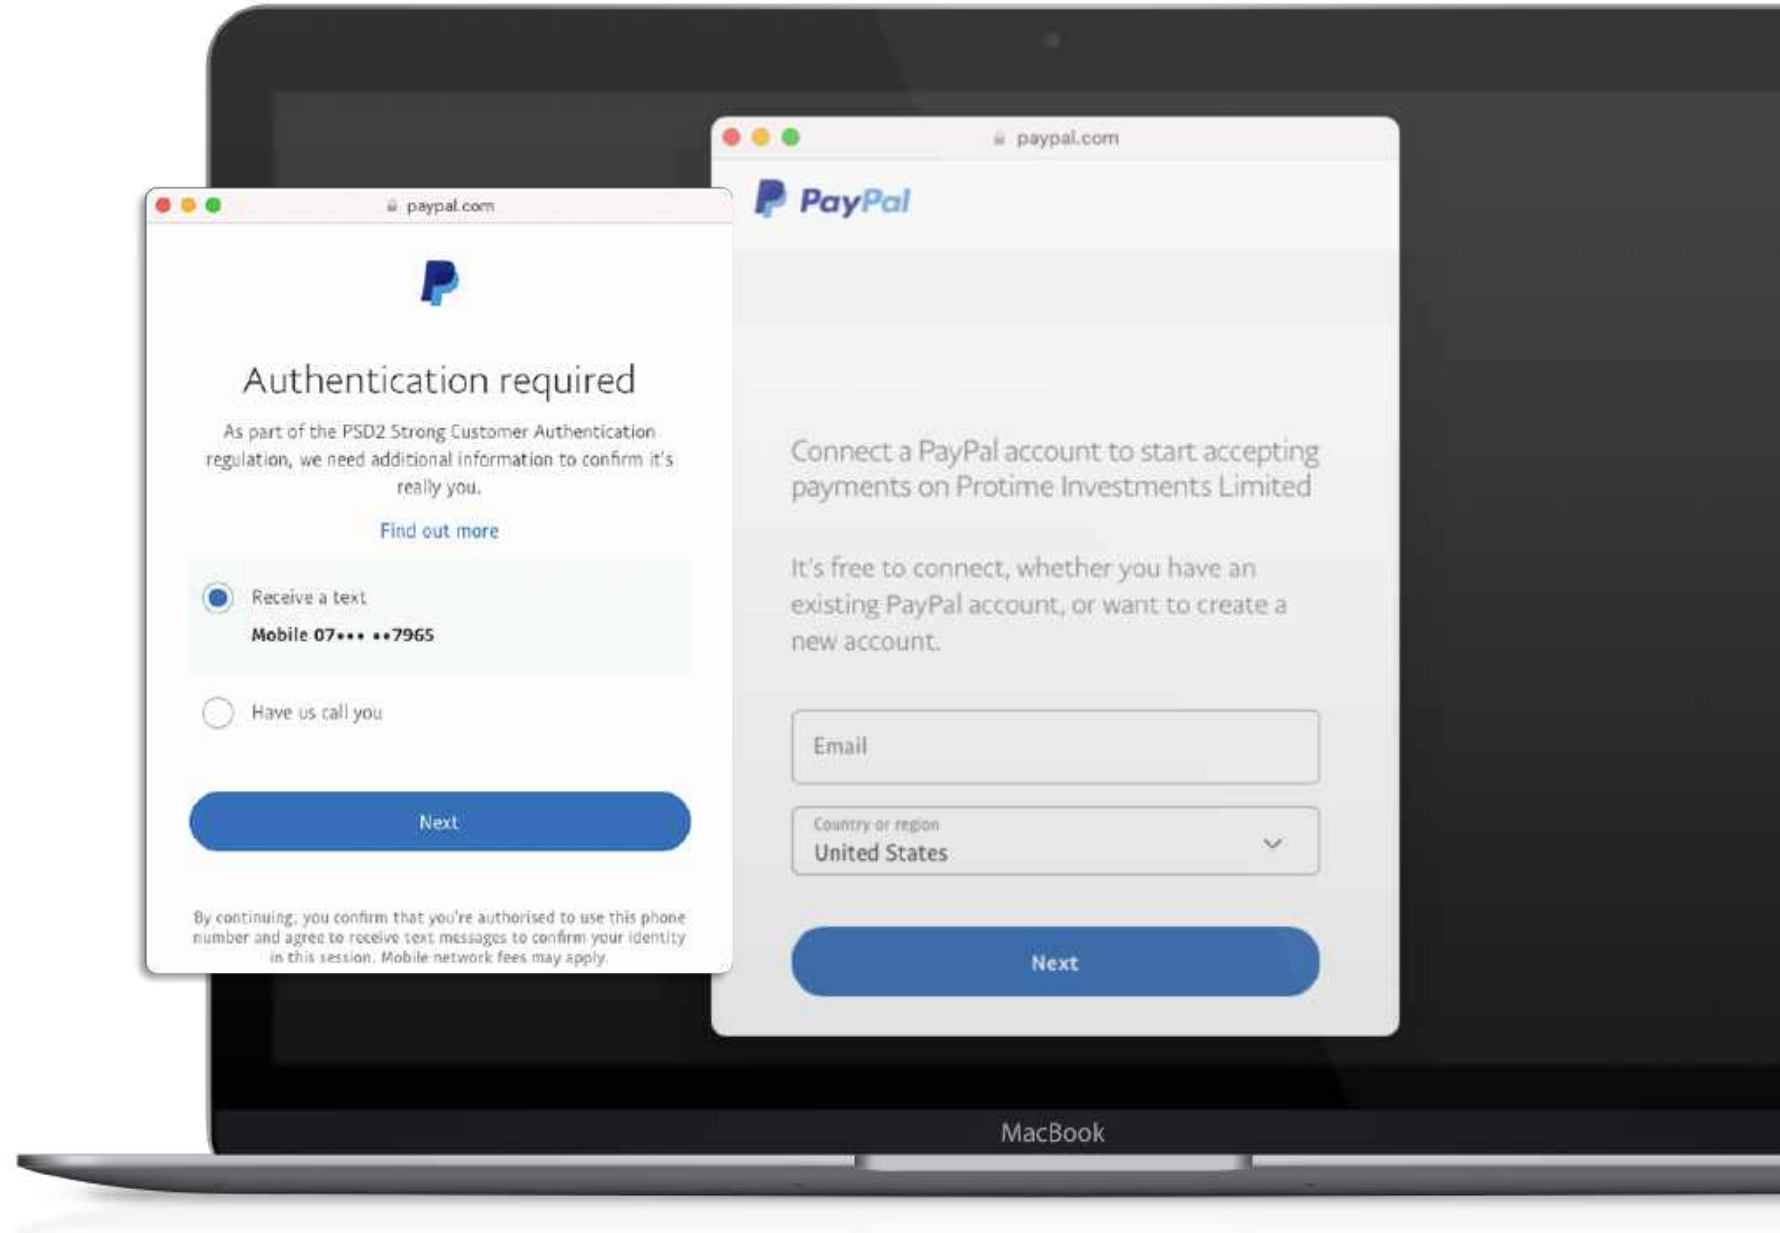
paypal.com

Authentication required

As part of the PSD2 Strong Customer Authentication regulation, we need additional information to confirm it's really you.

Find out more

Receive a text
Mobile 07••• ••7965

Have us call you

Next

By continuing, you confirm that you're authorised to use this phone number and agree to receive text messages to confirm your identity in this session. Mobile network fees may apply.

paypal.com

PayPal

Connect a PayPal account to start accepting payments on Protime Investments Limited

It's free to connect, whether you have an existing PayPal account, or want to create a new account.

Email

Country or region
United States

Next

MacBook